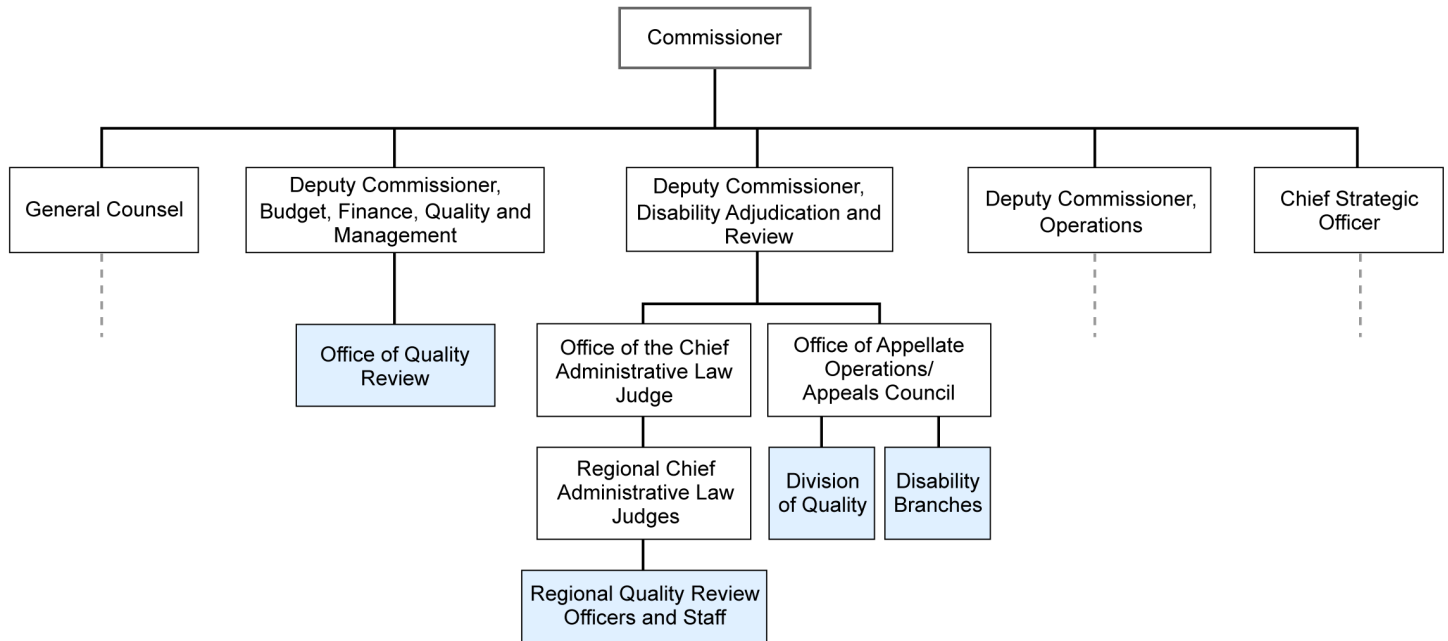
Commissioner

General Counsel

Deputy Commissioner, Budget, Finance, Quality and Management

Office of Quality Review

Deputy Commissioner, Disability Adjudication and Review

Office of the Chief Administrative Law Judge

Regional Chief Administrative Law Judges

Regional Quality Review Officers and Staff

Office of Appellate Operations/ Appeals Council

Division of Quality

Disability Branches

Deputy Commissioner, Operations

Chief Strategic Officer